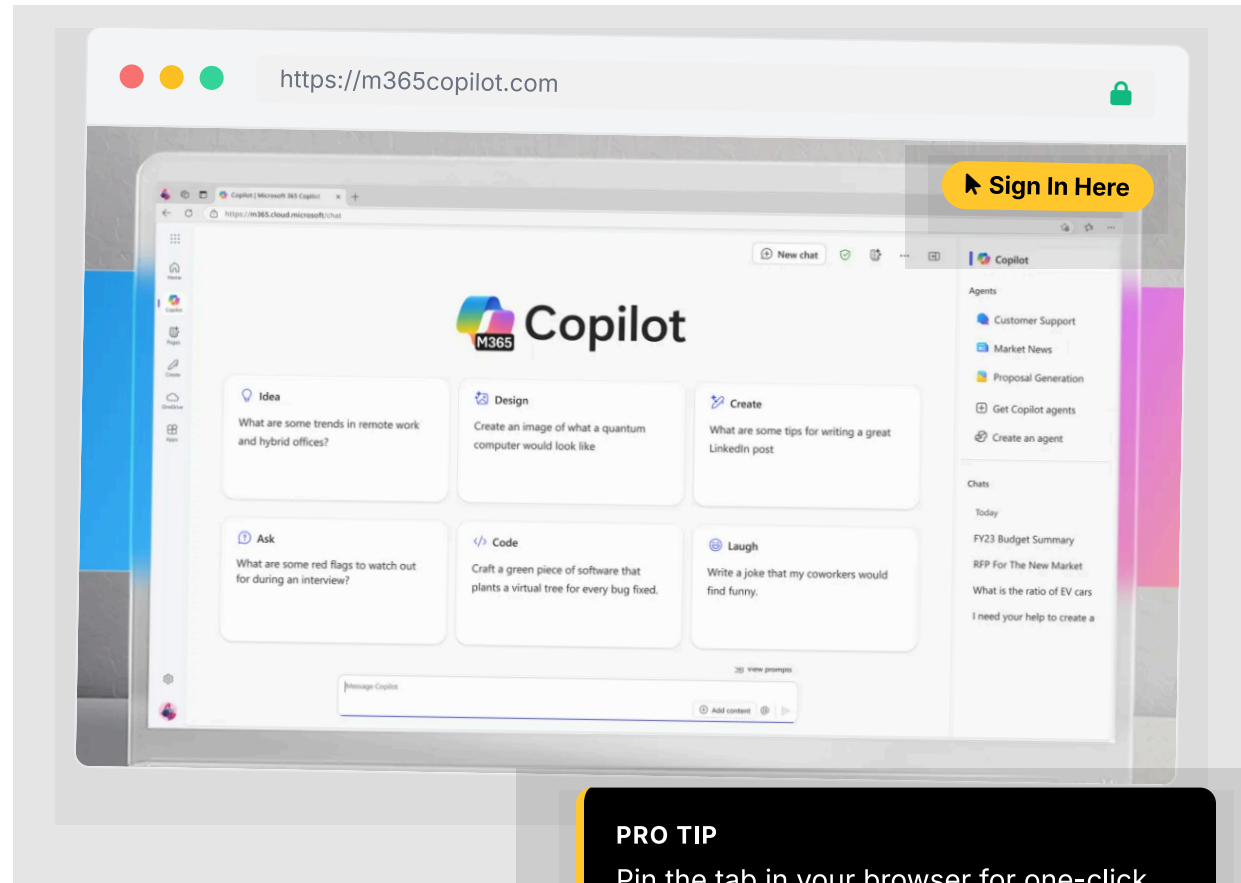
https://m365copilot.com

Sign In Here

Copilot | Microsoft 365 Copilot

https://m365.cloud.microsoft/chat

Home

Copilot

Pages

Create

OneDrive

Apps

New chat

Copilot

M365

Idea
What are some trends in remote work and hybrid offices?

Design
Create an image of what a quantum computer would look like

Create
What are some tips for writing a great LinkedIn post

Ask
What are some red flags to watch out for during an interview?

Code
Craft a green piece of software that plants a virtual tree for every bug fixed.

Laugh
Write a joke that my coworkers would find funny.

View prompts

Message Copilot

Add content

Copilot

Agents

Customer Support

Market News

Proposal Generation

Get Copilot agents

Create an agent

Chats

Today

FY23 Budget Summary

RFP For The New Market

What is the ratio of EV cars

I need your help to create a

PRO TIP

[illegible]